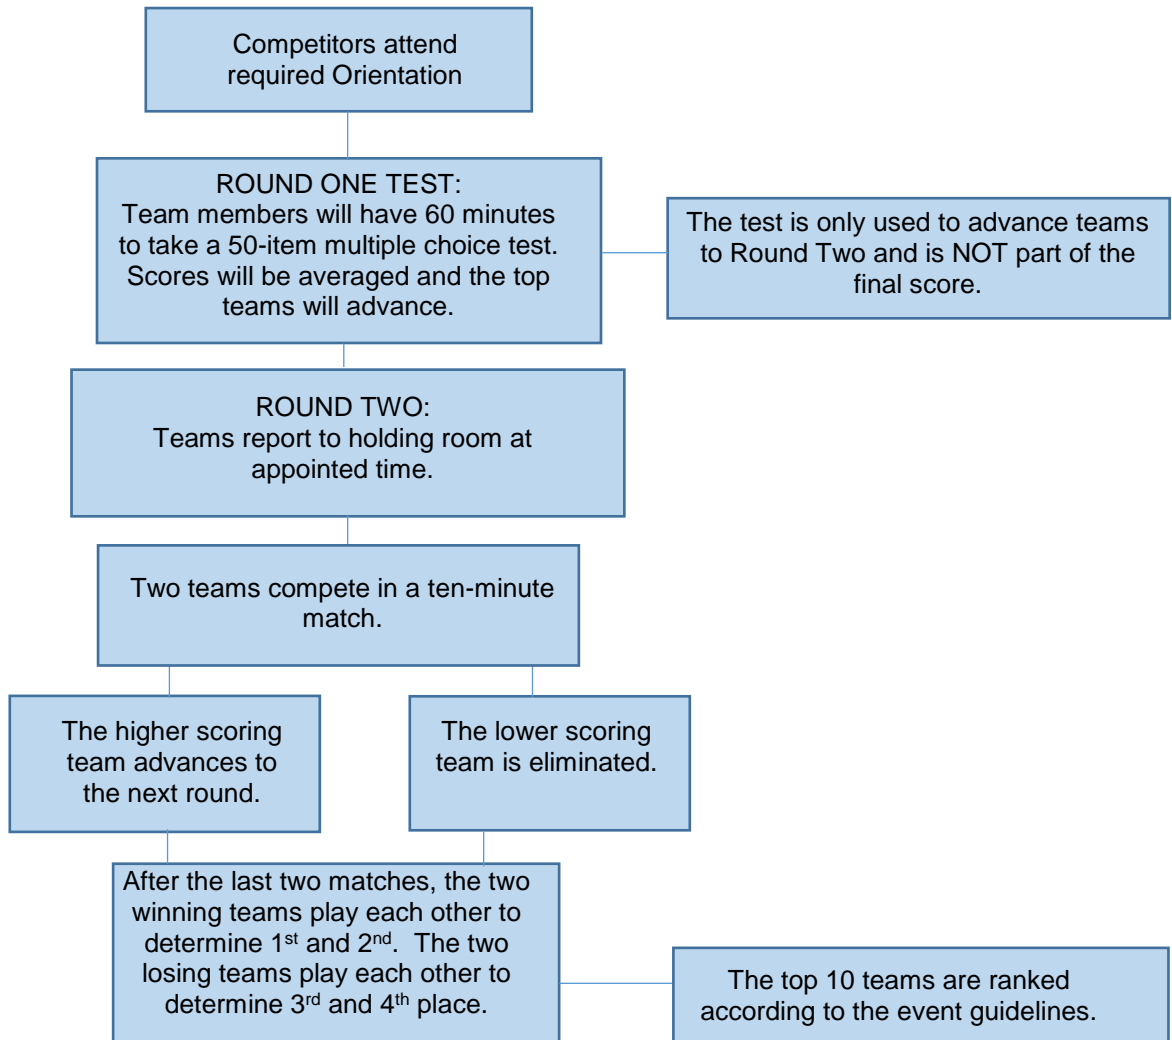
Competitors attend required Orientation

ROUND ONE TEST:
Team members will have 60 minutes to take a 50-item multiple choice test. Scores will be averaged and the top teams will advance.

The test is only used to advance teams to Round Two and is NOT part of the final score.

ROUND TWO:
Teams report to holding room at appointed time.

Two teams compete in a ten-minute match.

The higher scoring team advances to the next round.

The lower scoring team is eliminated.

After the last two matches, the two winning teams play each other to determine 1$^{st}$ and 2$^{nd}$. The two losing teams play each other to determine 3$^{rd}$ and 4$^{th}$ place.

The top 10 teams are ranked according to the event guidelines.